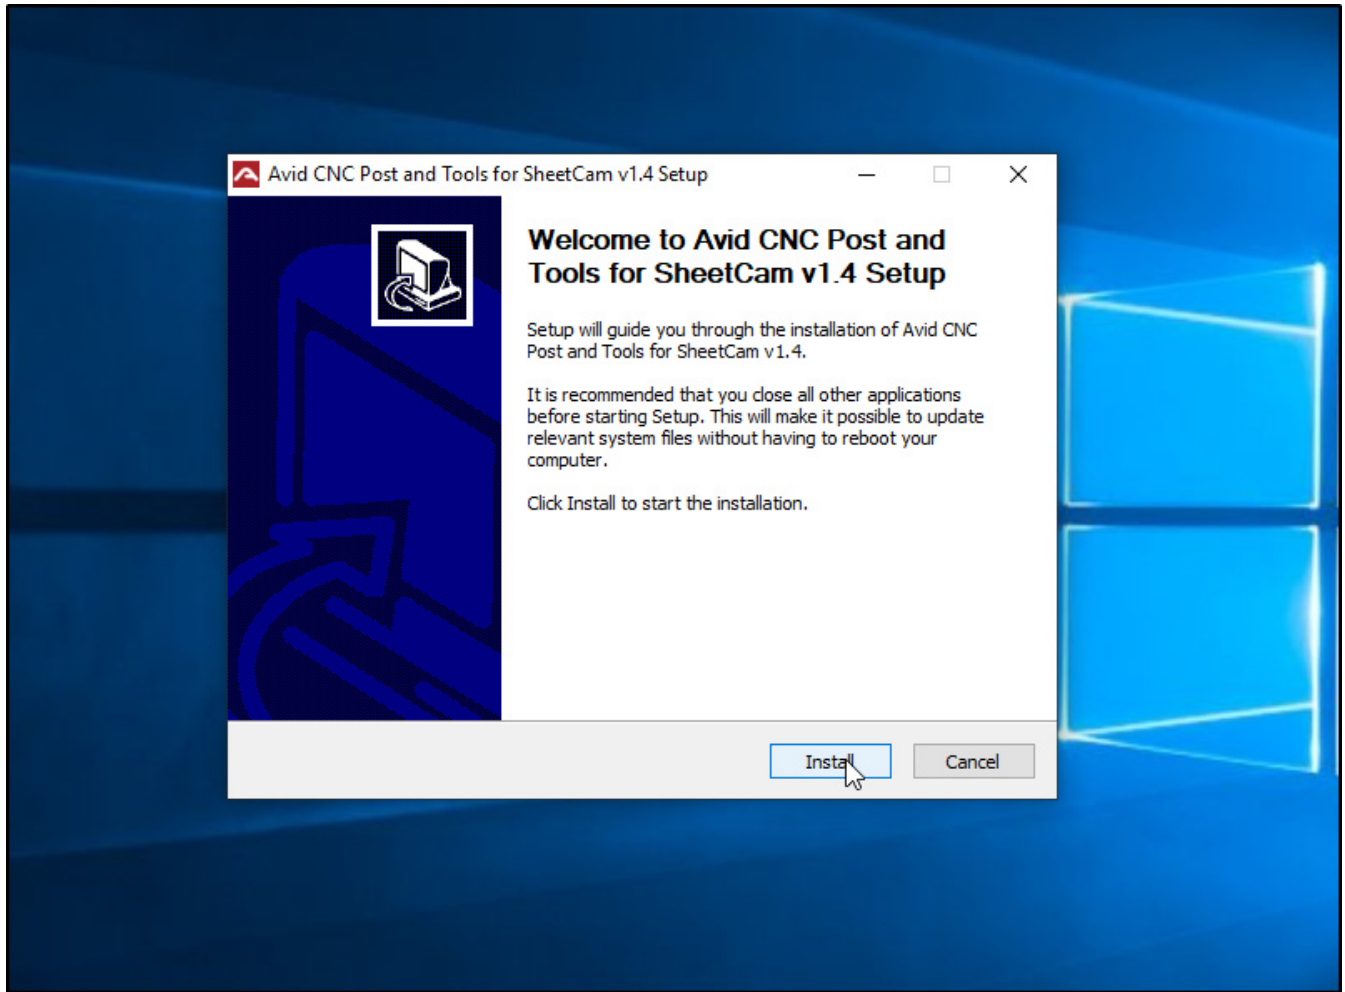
Avid CNC Post and Tools for SheetCam v1.4 Setup

Welcome to Avid CNC Post and Tools for SheetCam v1.4 Setup

Setup will guide you through the installation of Avid CNC Post and Tools for SheetCam v1.4.

It is recommended that you close all other applications before starting Setup. This will make it possible to update relevant system files without having to reboot your computer.

Click Install to start the installation.

Install

Cancel